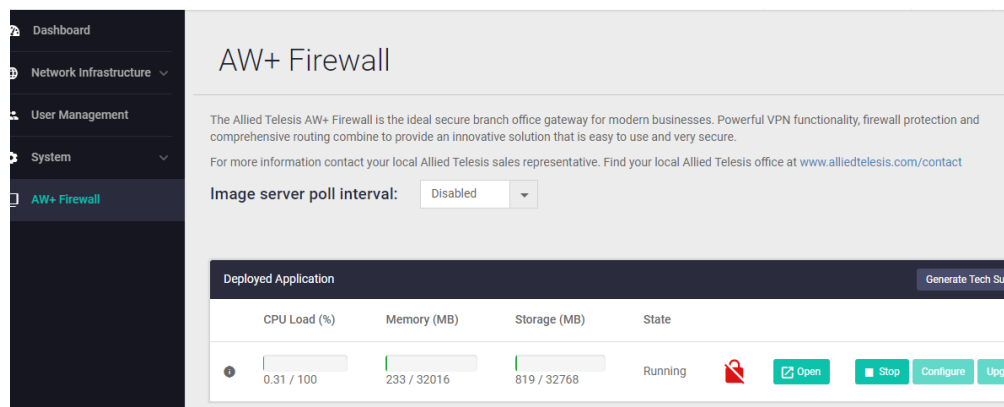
Dashboard
Network Infrastructure
User Management
System
AW+ Firewall

AW+ Firewall

The Allied Telesis AW+ Firewall is the ideal secure branch office gateway for modern businesses. Powerful VPN functionality, firewall protection and comprehensive routing combine to provide an innovative solution that is easy to use and very secure.

For more information contact your local Allied Telesis sales representative. Find your local Allied Telesis office at www.alliedtelesis.com/contact

Image server poll interval: Disabled

Deployed Application

Generate Tech Su

| CPU Load (%) | Memory (MB) | Storage (MB) | State |
|---|---|---|---|
| 0.31 / 100 | 233 / 32016 | 819 / 32768 | Running |

Open
Stop
Configure
Upg